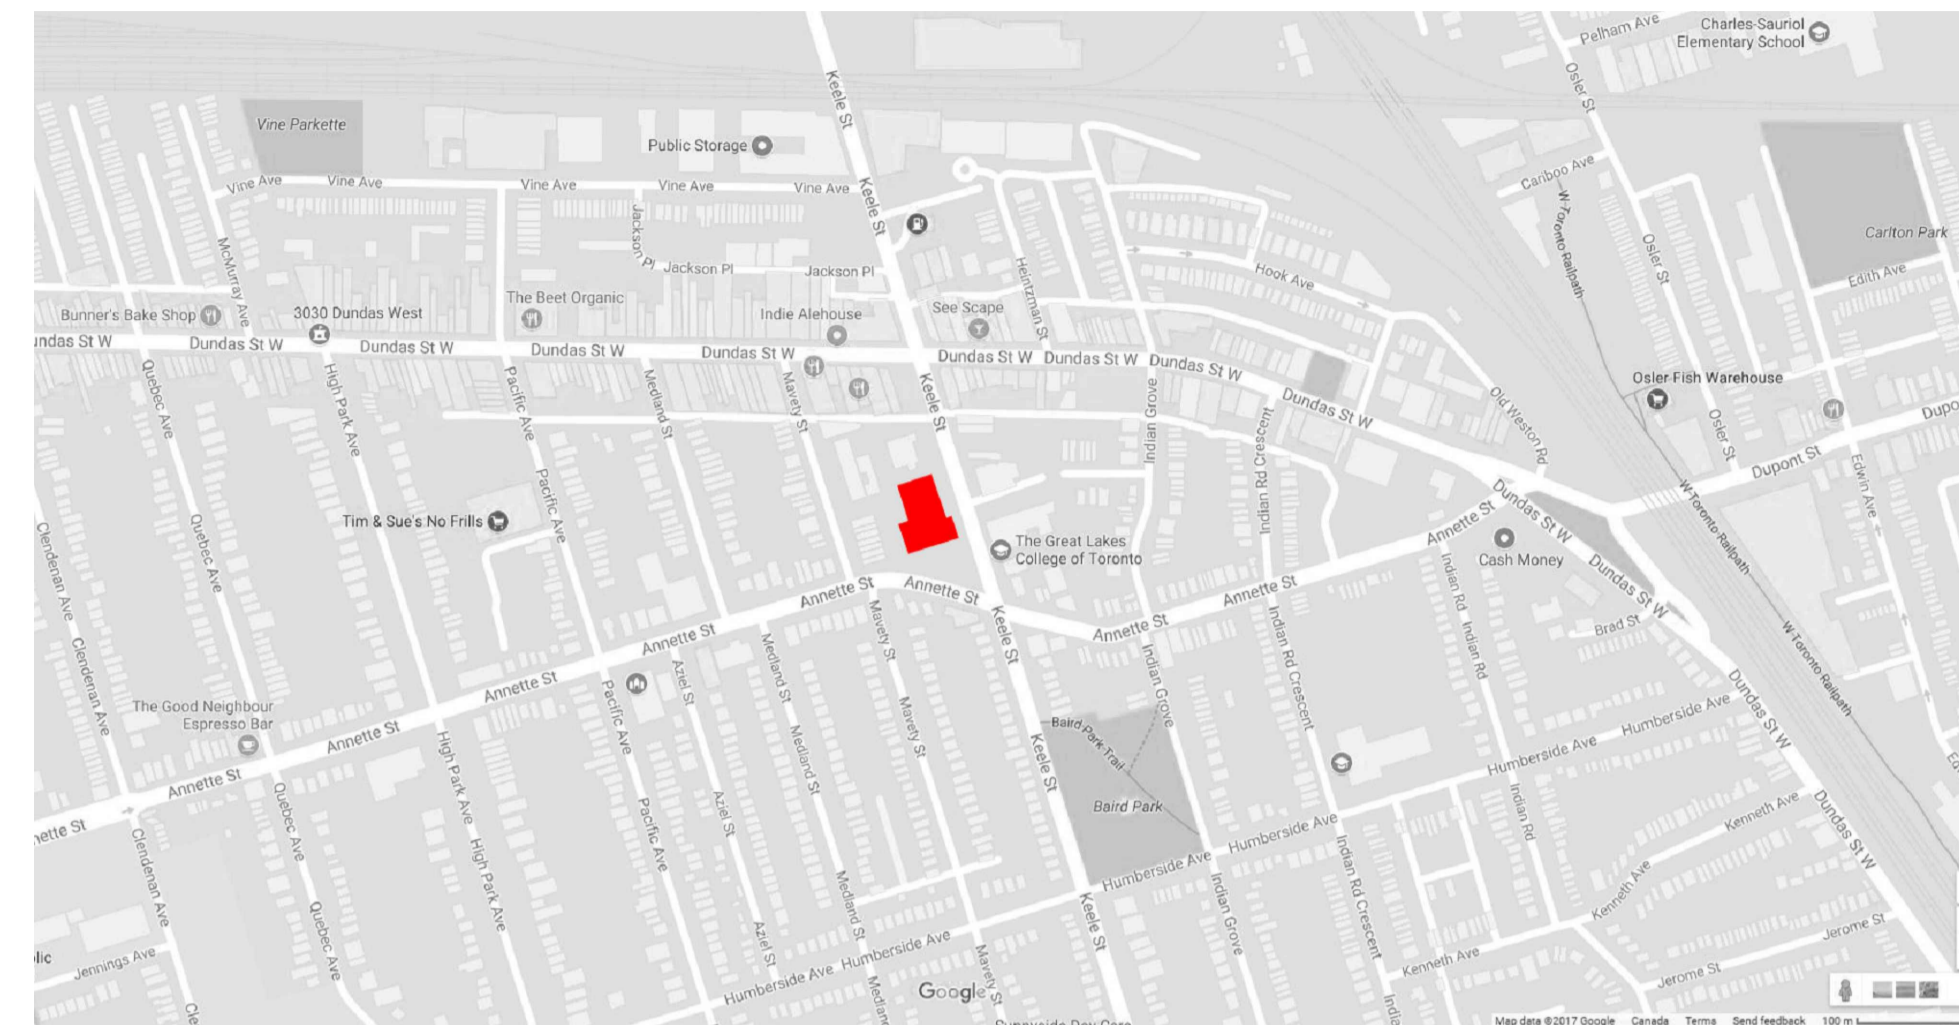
Pelham Ave
Charles-Sauriol Elementary School
Keele St
Osler St
Vine Parkette
Public Storage
Cariboo Ave
Carlton Park
Vine Ave
Vine Ave
Vine Ave
Vine Ave
Vine Ave
Keele St
W Toronto Railpath
Osler St
Jackson Pl
Jackson Pl
Jackson Pl
Heintzman St
Hook Ave
Edith Ave
McMurray Ave
The Beet Organic
See Scape
Bunner's Bake Shop
3030 Dundas West
Indie Alehouse
undas St W
Dundas St W
Dundas St W
Dundas St W
Dundas St W
Dundas St W
Dundas St W
Dundas St W
Old Weston Rd
Osler Fish Warehouse
Dundas St W
Quebec Ave
High Park Ave
Pacific Ave
Medland St
Mavety St
Keele St
Indian Grove
Indian Rd Crescent
Osler St
Dupont St
Edwin Ave
Dupo
Tim & Sue's No Frills
Pacific Ave
Quebec Ave
Dundas St W
W Toronto Railpath
The Great Lakes College of Toronto
Annette St
Cash Money
Clendenan Ave
Annette St
Annette St
Dundas St W
Annette St
Annette St
Indian Rd
Indian Rd
Brad St
Clendenan Ave
Annette St
Mavety St
Keele St
Indian Grove
Indian Rd Crescent
Azie St
Medland St
W Toronto Railpath
The Good Neighbour Espresso Bar
Annette St
Pacific Ave
Baird Park Trail
Humberside Ave
Dundas St W
Annette St
Quebec Ave
High Park Ave
Mavety St
Medland St
Keele St
Humberside Ave
Indian Rd
nette St
Annette St
Azie St
Baird Park
Humberside Ave
Kenneth Ave
Dundas St W
Clendenan Ave
High Park Ave
Pacific Ave
Medland St
Kenneth Ave
Quebec Ave
Azie St
Humberside Ave
Indian Grove
Keele St
Indian Rd Crescent
Jerome St
blic
Jennings Ave
Kenneth Ave
Jerome St
Cle
Humberside Ave
Humberside Ave
Mavety St
Median
Google
Map data ©2017 Google
Canada
Terms
Send feedback
100 m